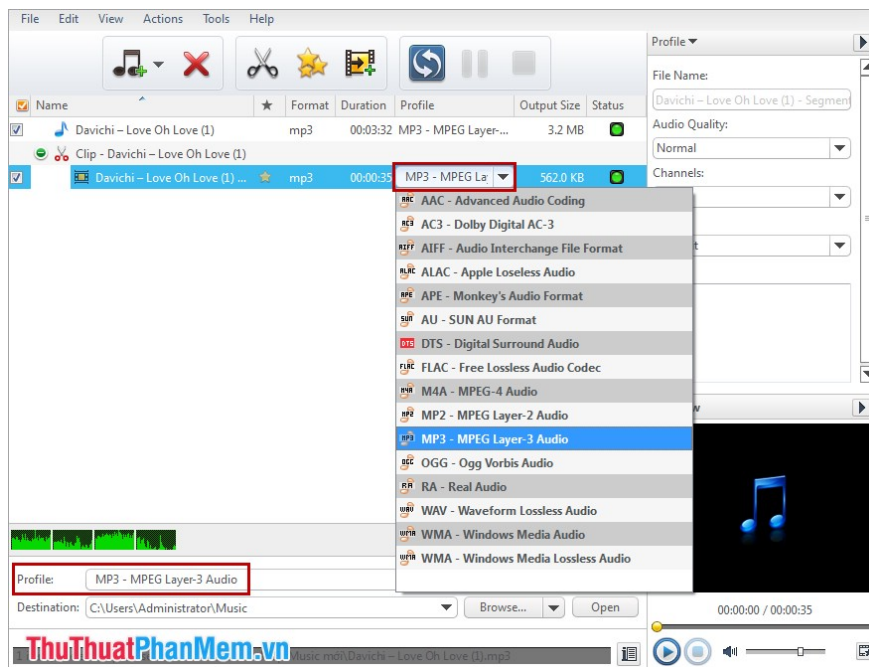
File Edit View Actions Tools Help

Name ★ Format Duration Profile Output Size Status

Davichi – Love Oh Love (1) mp3 00:03:32 MP3 - MPEG Layer-... 3.2 MB

Clip - Davichi – Love Oh Love (1)

Davichi – Love Oh Love (1) ... mp3 00:00:35 MP3 - MPEG La 562.0 KB

AAC - Advanced Audio Coding
AC3 - Dolby Digital AC-3
AIFF - Audio Interchange File Format
ALAC - Apple Loseless Audio
APE - Monkey's Audio Format
AU - SUN AU Format
DTS - Digital Surround Audio
FLAC - Free Lossless Audio Codec
M4A - MPEG-4 Audio
MP2 - MPEG Layer-2 Audio
MP3 - MPEG Layer-3 Audio
OGG - Ogg Vorbis Audio
RA - Real Audio
WAV - Waveform Lossless Audio
WMA - Windows Media Audio
WMA - Windows Media Lossless Audio

Profile ▾
File Name:
Davichi – Love Oh Love (1) - Segment
Audio Quality:
Normal
Channels:

Profile: MP3 - MPEG Layer-3 Audio

Destination: C:\Users\Administrator\Music Browse... Open

00:00:00 / 00:00:35

ThuThuatPhanMem.vn Music moi\Davichi – Love Oh Love (1).mp3